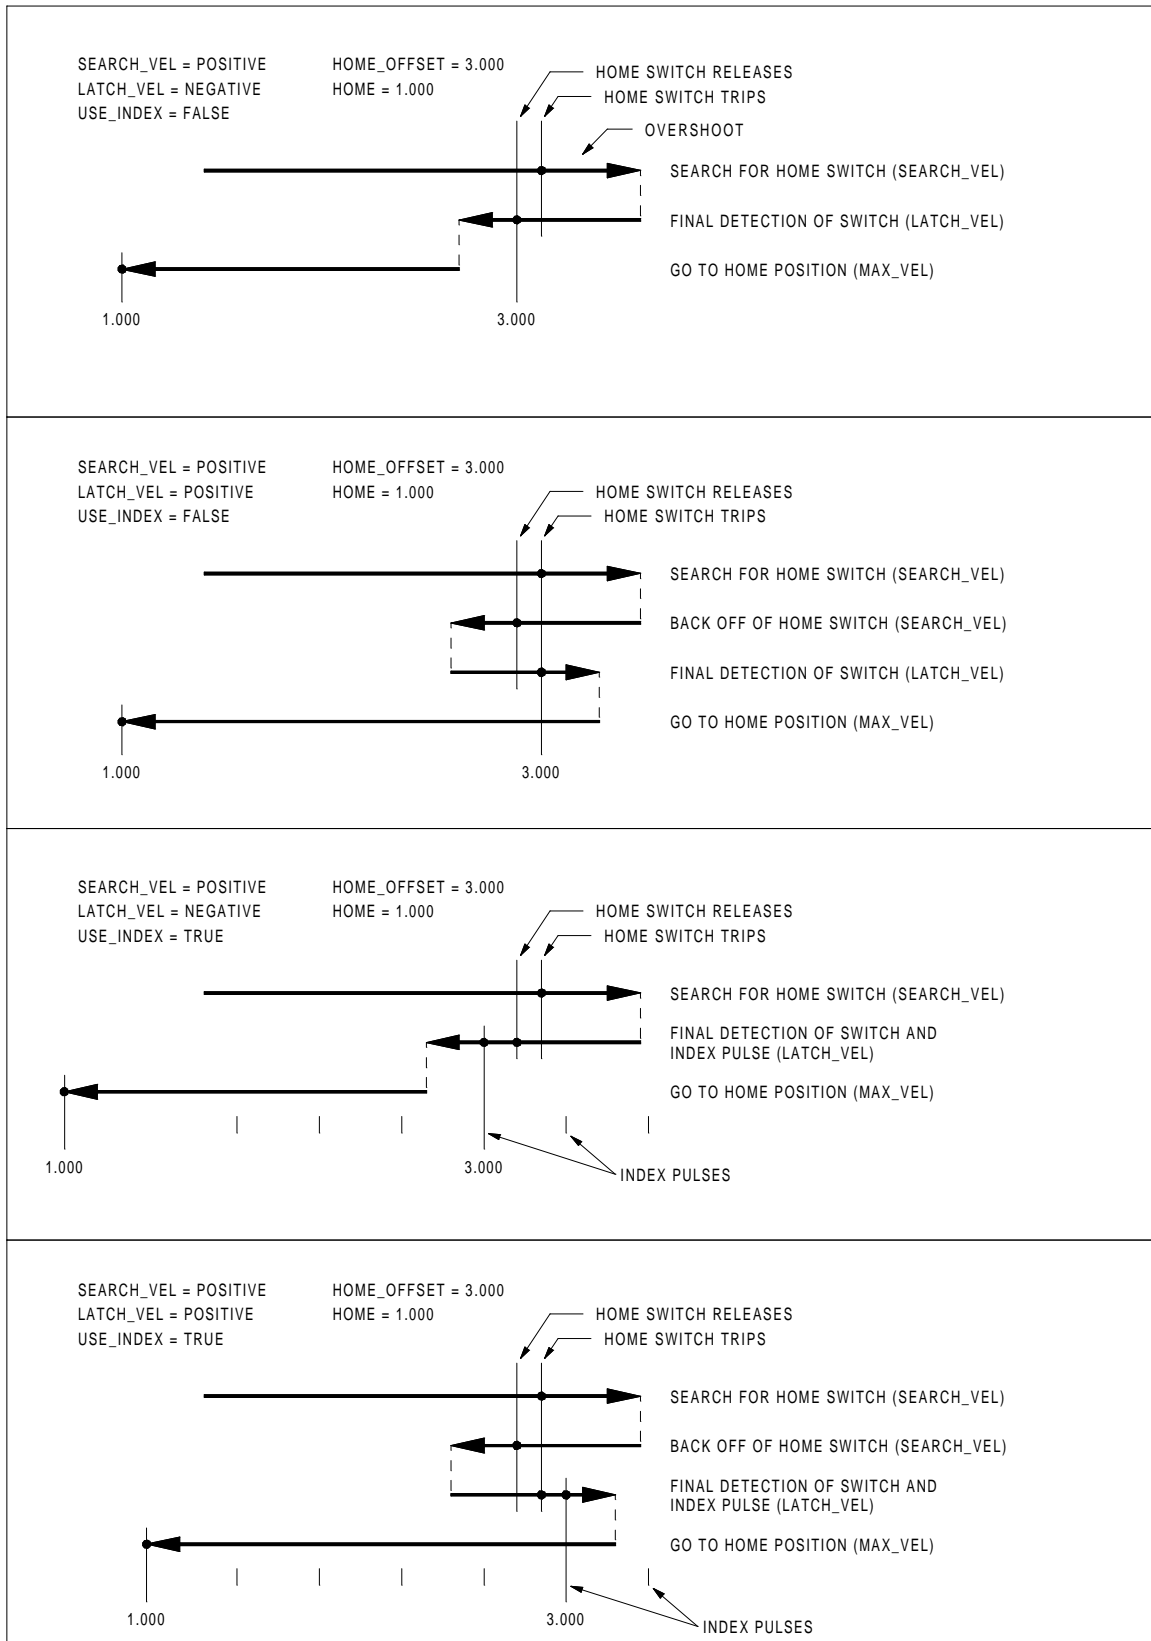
SEARCH_VEL = POSITIVE
LATCH_VEL = NEGATIVE
USE_INDEX = FALSE

HOME_OFFSET = 3.000
HOME = 1.000

HOME SWITCH RELEASES
HOME SWITCH TRIPS
OVERSHOOT

SEARCH FOR HOME SWITCH (SEARCH_VEL)
FINAL DETECTION OF SWITCH (LATCH_VEL)
GO TO HOME POSITION (MAX_VEL)

1.000
3.000

SEARCH_VEL = POSITIVE
LATCH_VEL = POSITIVE
USE_INDEX = FALSE

HOME_OFFSET = 3.000
HOME = 1.000

HOME SWITCH RELEASES
HOME SWITCH TRIPS

SEARCH FOR HOME SWITCH (SEARCH_VEL)
BACK OFF OF HOME SWITCH (SEARCH_VEL)
FINAL DETECTION OF SWITCH (LATCH_VEL)
GO TO HOME POSITION (MAX_VEL)

1.000
3.000

SEARCH_VEL = POSITIVE
LATCH_VEL = NEGATIVE
USE_INDEX = TRUE

HOME_OFFSET = 3.000
HOME = 1.000

HOME SWITCH RELEASES
HOME SWITCH TRIPS

SEARCH FOR HOME SWITCH (SEARCH_VEL)
FINAL DETECTION OF SWITCH AND INDEX PULSE (LATCH_VEL)
GO TO HOME POSITION (MAX_VEL)

1.000
3.000
INDEX PULSES

SEARCH_VEL = POSITIVE
LATCH_VEL = POSITIVE
USE_INDEX = TRUE

HOME_OFFSET = 3.000
HOME = 1.000

HOME SWITCH RELEASES
HOME SWITCH TRIPS

SEARCH FOR HOME SWITCH (SEARCH_VEL)
BACK OFF OF HOME SWITCH (SEARCH_VEL)
FINAL DETECTION OF SWITCH AND INDEX PULSE (LATCH_VEL)
GO TO HOME POSITION (MAX_VEL)

1.000
3.000
INDEX PULSES